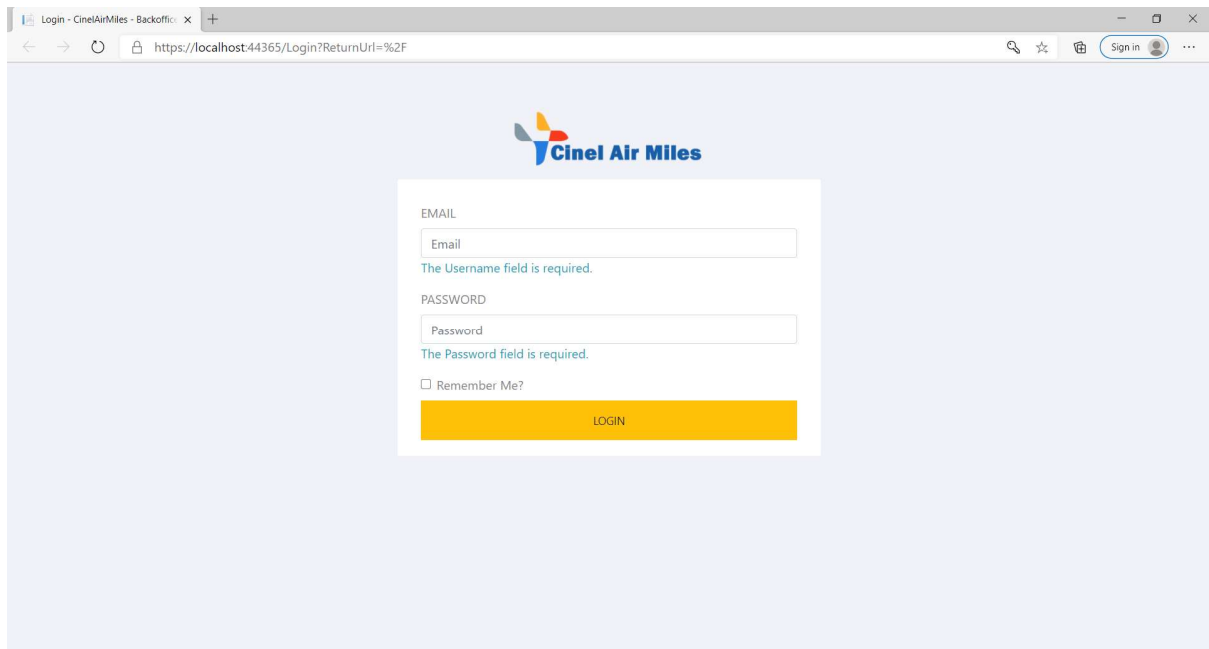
Login - CinelAirMiles - Backoffic
https://localhost:44365/Login?ReturnUrl=%2F
Sign in

Cinel Air Miles

EMAIL
Email
The Username field is required.
PASSWORD
Password
The Password field is required.
Remember Me?
LOGIN